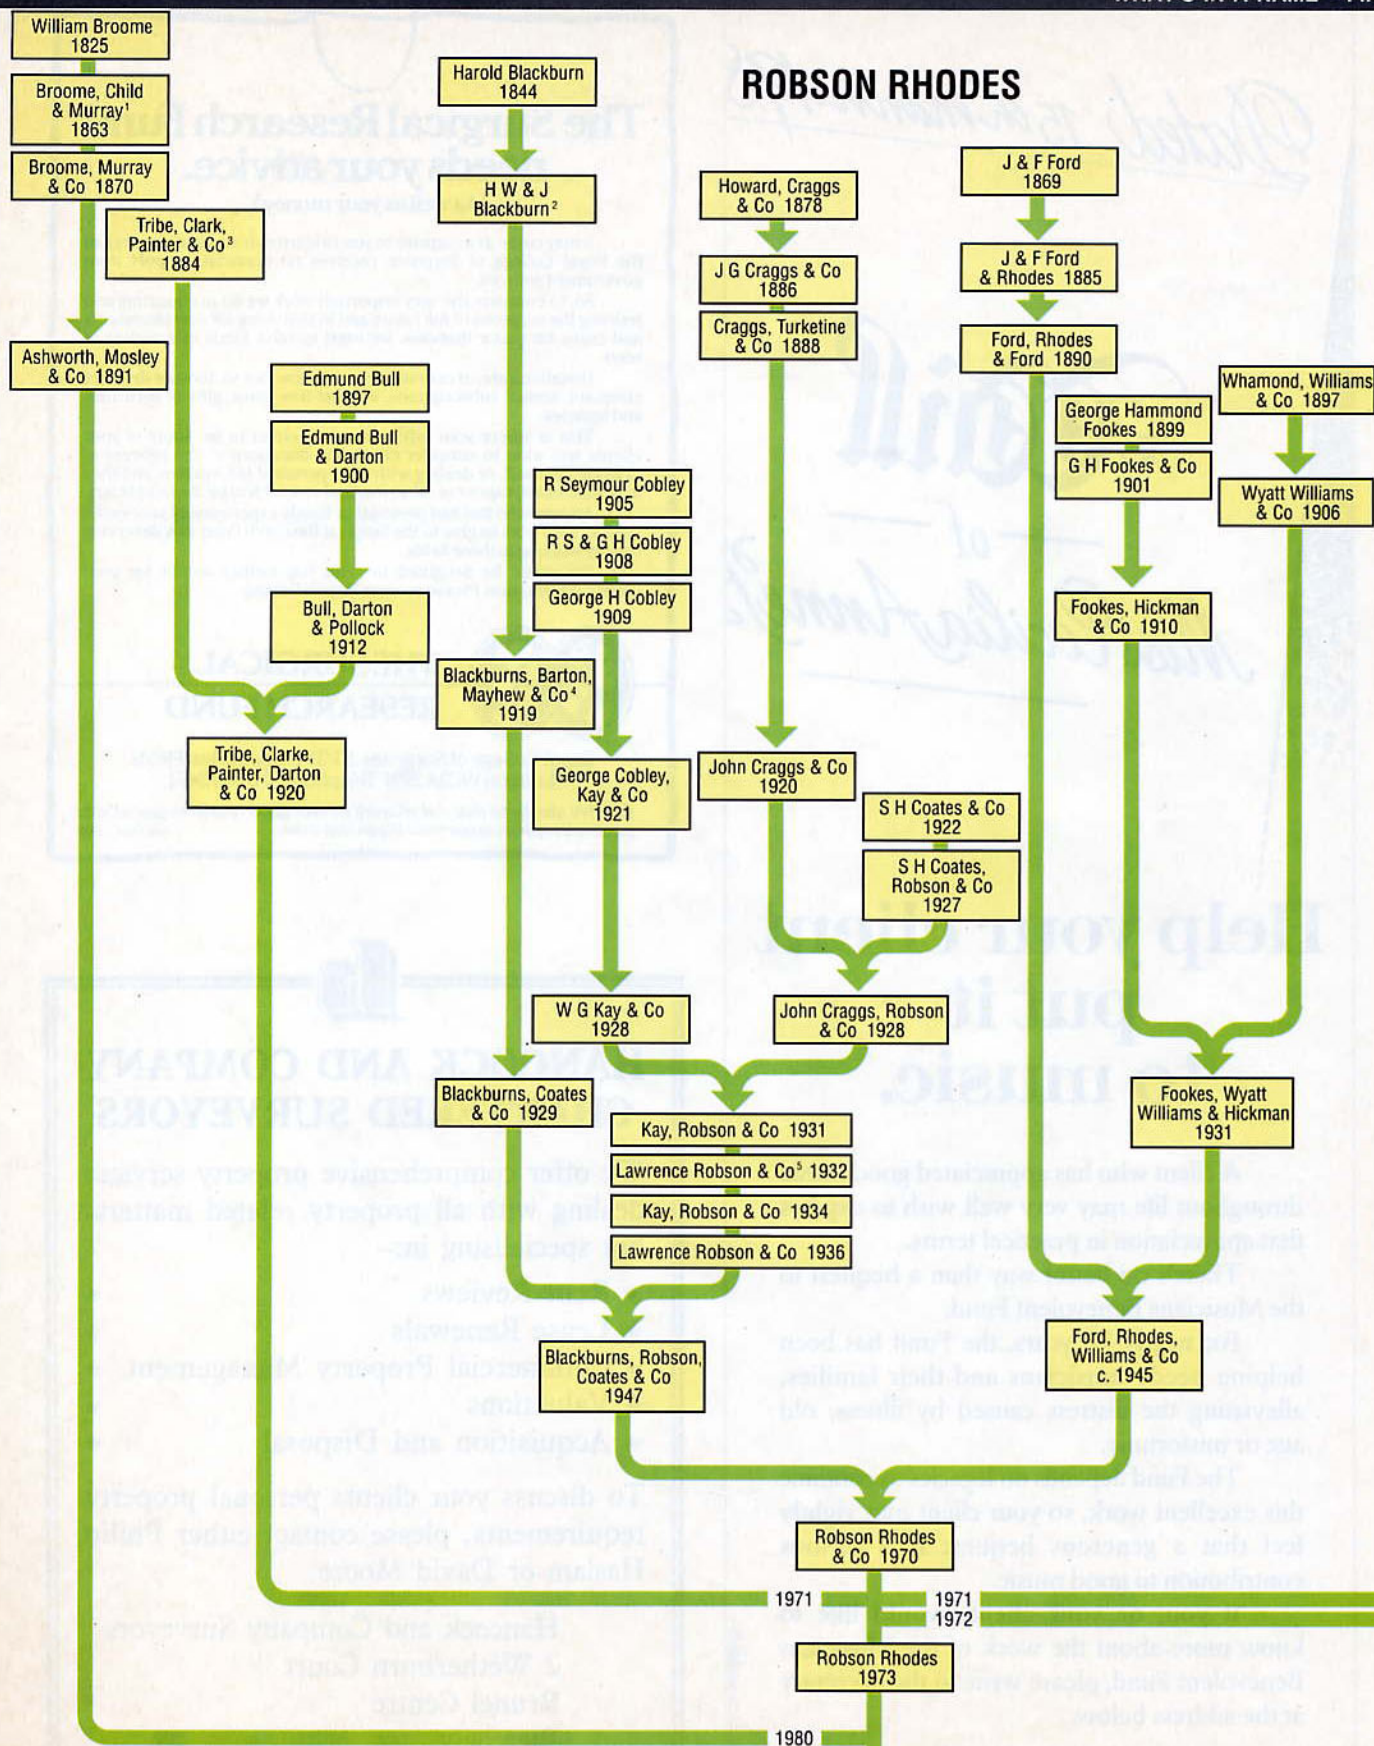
ROBSON RHODES

William Broome 1825

Broome, Child & Murray$^1$ 1863

Broome, Murray & Co 1870

Tribe, Clark, Painter & Co$^3$ 1884

Ashworth, Mosley & Co 1891

Edmund Bull 1897

Edmund Bull & Darton 1900

Bull, Darton & Pollock 1912

Tribe, Clarke, Painter, Darton & Co 1920

Harold Blackburn 1844

H W & J Blackburn$^2$

R Seymour Cobley 1905

R S & G H Cobley 1908

George H Cobley 1909

Blackburns, Barton, Mayhew & Co$^4$ 1919

George Cobley, Kay & Co 1921

W G Kay & Co 1928

Blackburns, Coates & Co 1929

Howard, Craggs & Co 1878

J G Craggs & Co 1886

Craggs, Turketine & Co 1888

John Craggs & Co 1920

S H Coates & Co 1922

S H Coates, Robson & Co 1927

John Craggs, Robson & Co 1928

Kay, Robson & Co 1931

Lawrence Robson & Co$^5$ 1932

Kay, Robson & Co 1934

Lawrence Robson & Co 1936

Blackburns, Robson, Coates & Co 1947

J & F Ford 1869

J & F Ford & Rhodes 1885

Ford, Rhodes & Ford 1890

George Hammond Fookes 1899

G H Fookes & Co 1901

Fookes, Hickman & Co 1910

Whamond, Williams & Co 1897

Wyatt Williams & Co 1906

Fookes, Wyatt Williams & Hickman 1931

Ford, Rhodes, Williams & Co c. 1945

Robson Rhodes & Co 1970

1971

1971 1972

Robson Rhodes 1973

1980